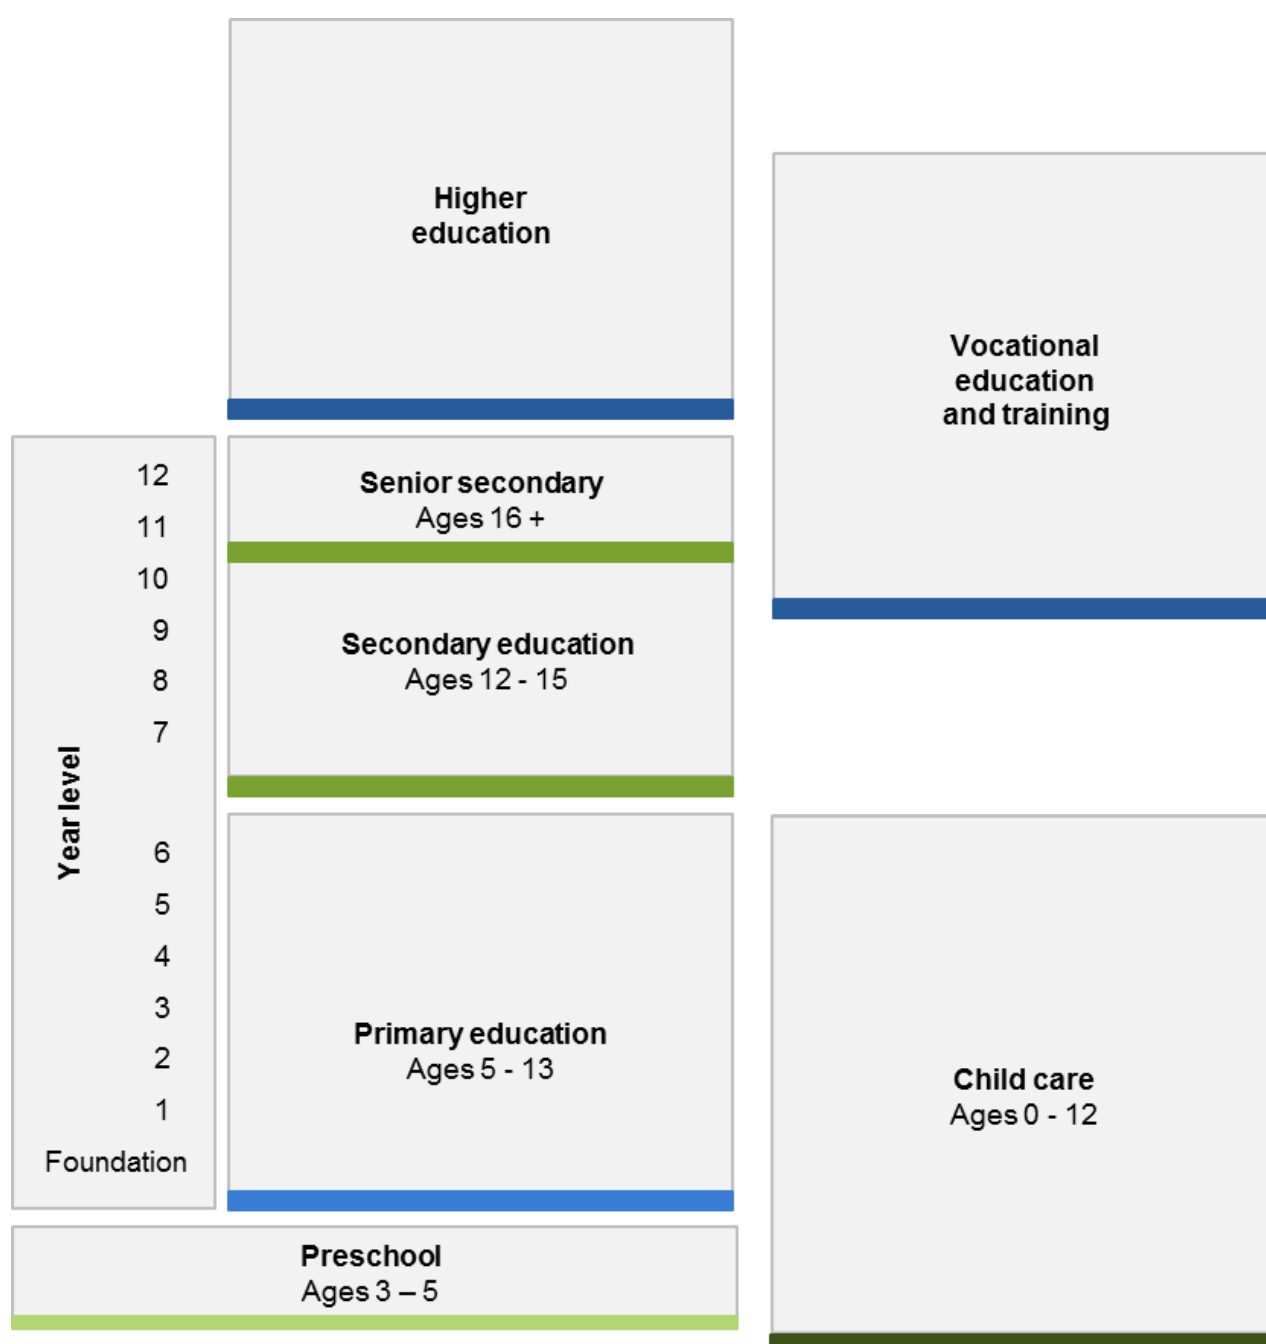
Higher education

Vocational education and training

Year level

12
11
10
9
8
7
6
5
4
3
2
1
Foundation

Senior secondary
Ages 16 +

Secondary education
Ages 12 - 15

Primary education
Ages 5 - 13

Child care
Ages 0 - 12

Preschool
Ages 3 – 5